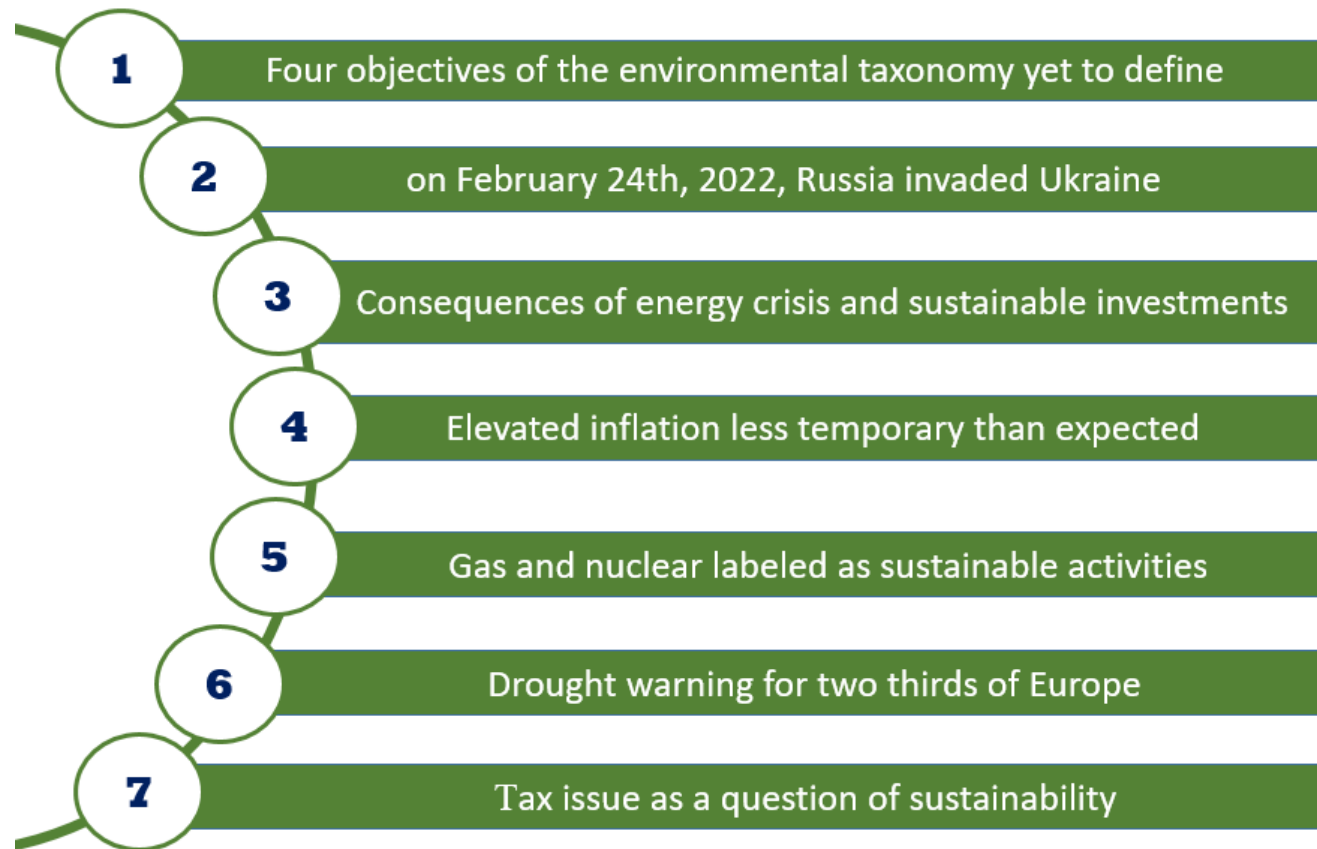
1 Four objectives of the environmental taxonomy yet to define

2 on February 24th, 2022, Russia invaded Ukraine

3 Consequences of energy crisis and sustainable investments

4 Elevated inflation less temporary than expected

5 Gas and nuclear labeled as sustainable activities

6 Drought warning for two thirds of Europe

7 Tax issue as a question of sustainability